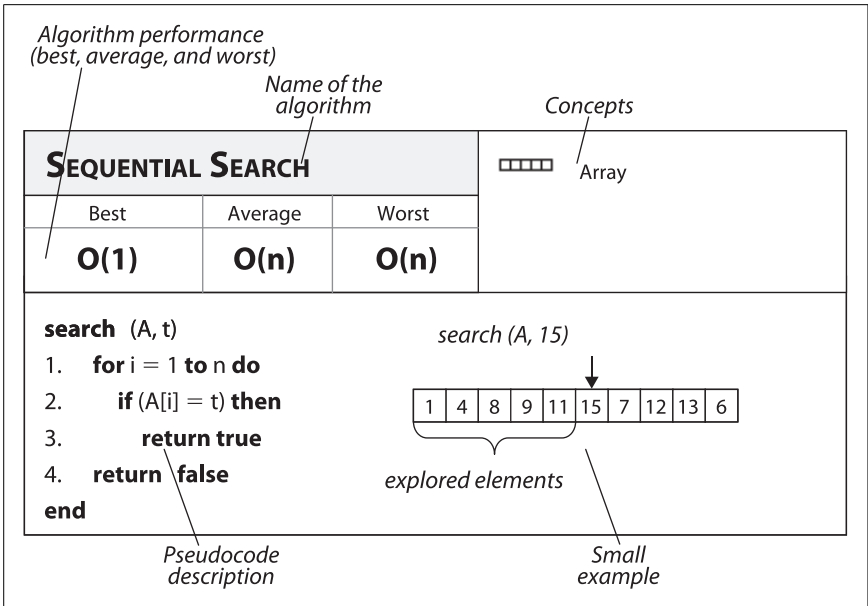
Algorithm performance (best, average, and worst)

Name of the algorithm

Concepts

SEQUENTIAL SEARCH

Array

| Best | Average | Worst |
|---|---|---|
| O(1) | O(n) | O(n) |

**search** (A, t)
1. **for** i = 1 **to** n **do**
2. **if** (A[i] = t) **then**
3. **return true**
4. **return false**
**end**

search (A, 15)

| 1 | 4 | 8 | 9 | 11 | 15 | 7 | 12 | 13 | 6 |
|---|---|---|---|---|---|---|---|---|---|

explored elements

Pseudocode description

Small example